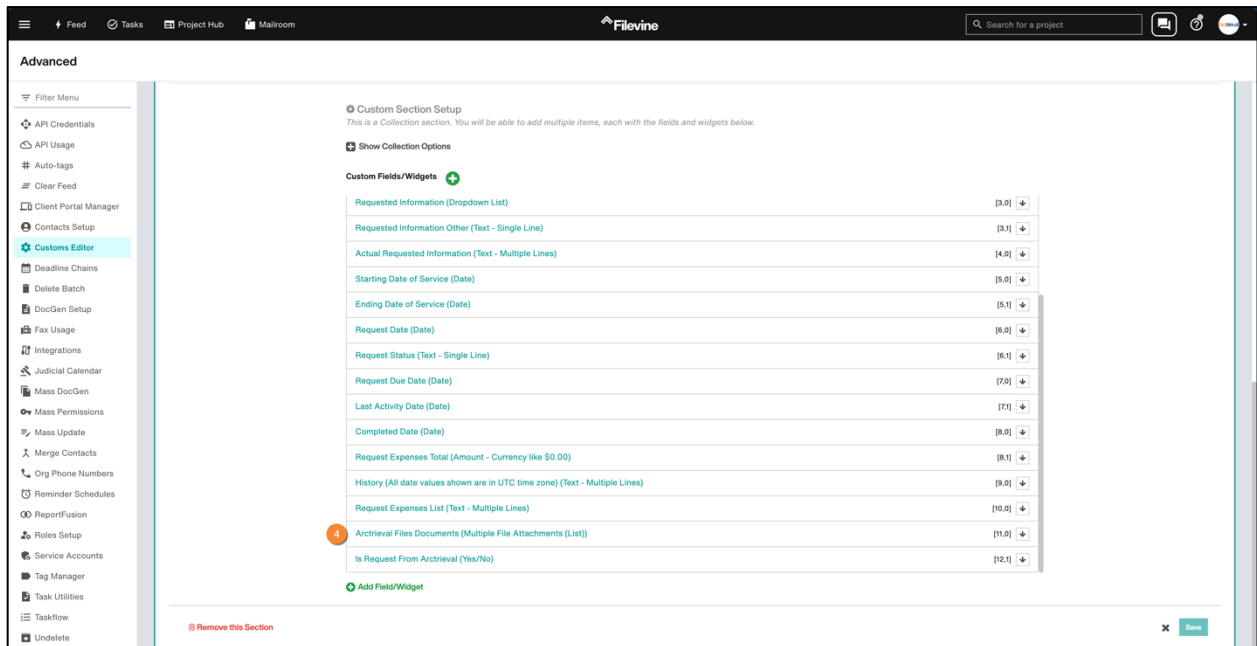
Feed Tasks Project Hub Mailroom

Filevine

Search for a project

Advanced

Filter Menu
API Credentials
API Usage
Auto-tags
Clear Feed
Client Portal Manager
Contacts Setup
Customs Editor
Deadline Chains
Delete Batch
DocGen Setup
Fax Usage
Integrations
Judicial Calendar
Mass DocGen
Mass Permissions
Mass Update
Merge Contacts
Org Phone Numbers
Reminder Schedules
ReportFusion
Roles Setup
Service Accounts
Tag Manager
Task Utilities
Taskflow
Undelete

Custom Section Setup
This is a Collection section. You will be able to add multiple items, each with the fields and widgets below.

Show Collection Options

Custom Fields/Widgets

| | |
|---|---|
| Requested Information (Dropdown List) | [3,0] |
| Requested Information Other (Text - Single Line) | [3,1] |
| Actual Requested Information (Text - Multiple Lines) | [4,0] |
| Starting Date of Service (Date) | [5,0] |
| Ending Date of Service (Date) | [5,1] |
| Request Date (Date) | [6,0] |
| Request Status (Text - Single Line) | [6,1] |
| Request Due Date (Date) | [7,0] |
| Last Activity Date (Date) | [7,1] |
| Completed Date (Date) | [8,0] |
| Request Expenses Total (Amount - Currency like $0.00) | [8,1] |
| History (All date values shown are in UTC time zone) (Text - Multiple Lines) | [9,0] |
| Request Expenses List (Text - Multiple Lines) | [10,0] |
| Arctrieval Files Documents (Multiple File Attachments (List)) | [11,0] |
| Is Request From Arctrieval (Yes/No) | [12,1] |

4

Add Field/Widget

Remove this Section

Save